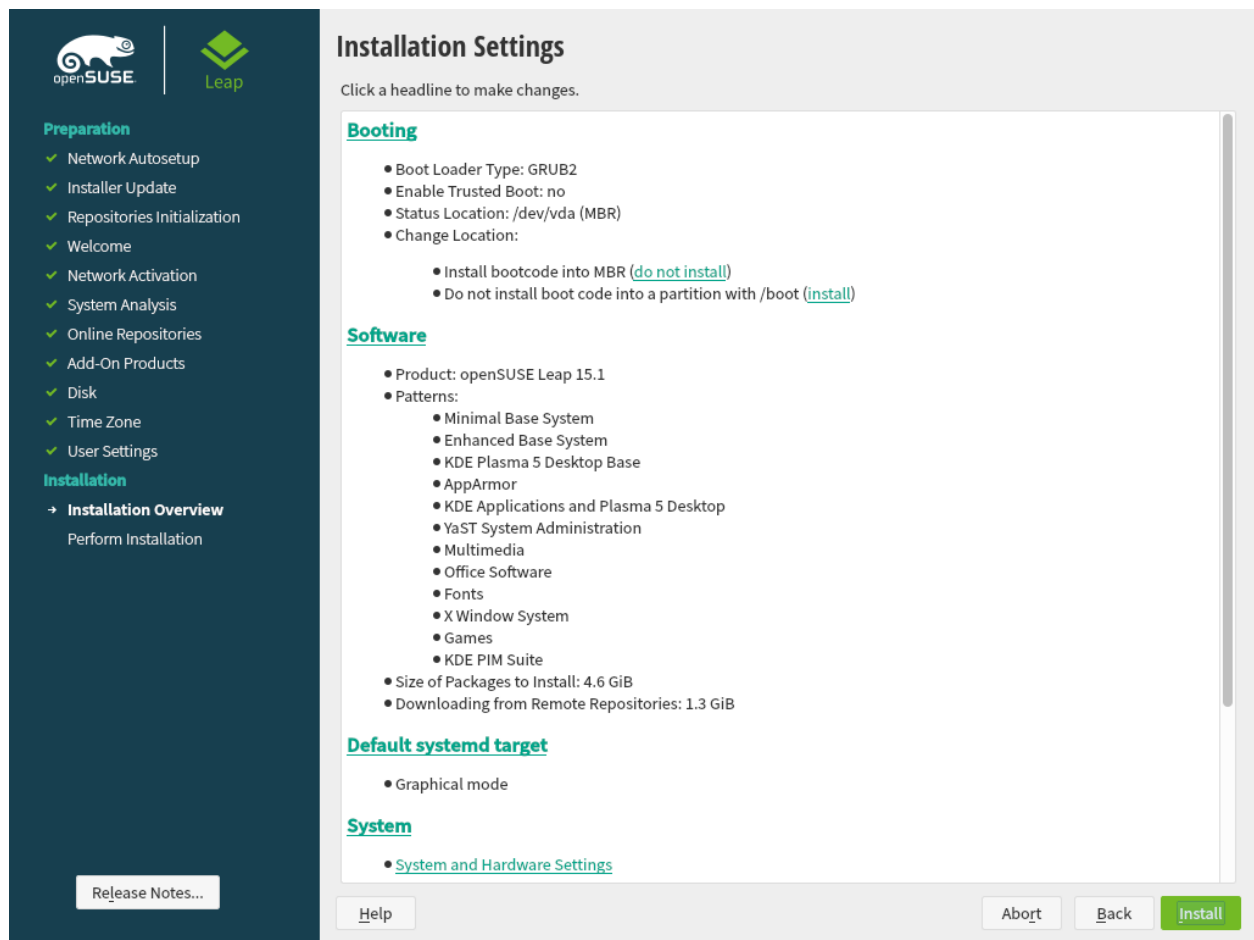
openSUSE

Leap

Preparation
✔ Network Autosetup
✔ Installer Update
✔ Repositories Initialization
✔ Welcome
✔ Network Activation
✔ System Analysis
✔ Online Repositories
✔ Add-On Products
✔ Disk
✔ Time Zone
✔ User Settings
Installation
→ Installation Overview
Perform Installation

Release Notes...

Installation Settings

Click a headline to make changes.

Booting

- Boot Loader Type: GRUB2
- Enable Trusted Boot: no
- Status Location: /dev/vda (MBR)
- Change Location:
  - Install bootcode into MBR (do not install)
  - Do not install boot code into a partition with /boot (install)

Software

- Product: openSUSE Leap 15.1
- Patterns:
  - Minimal Base System
  - Enhanced Base System
  - KDE Plasma 5 Desktop Base
  - AppArmor
  - KDE Applications and Plasma 5 Desktop
  - YaST System Administration
  - Multimedia
  - Office Software
  - Fonts
  - X Window System
  - Games
  - KDE PIM Suite
- Size of Packages to Install: 4.6 GiB
- Downloading from Remote Repositories: 1.3 GiB

Default systemd target

- Graphical mode

System

- System and Hardware Settings

Help

Abort

Back

Install